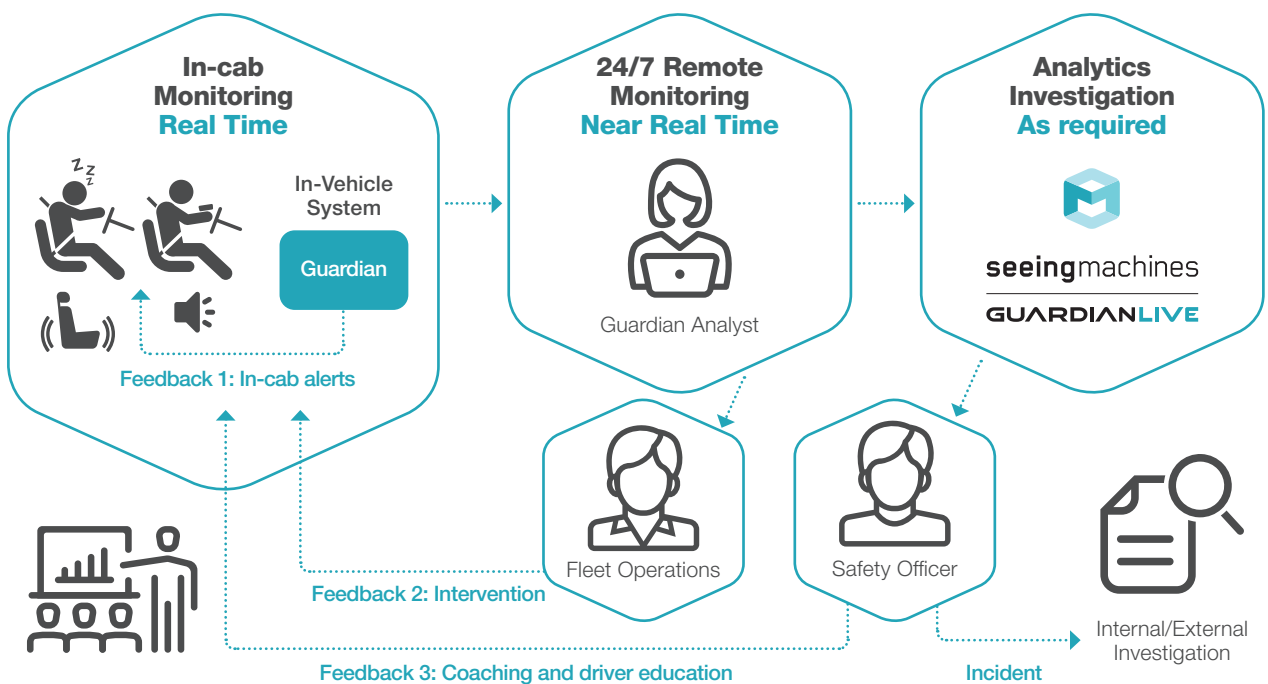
In-cab Monitoring
Real Time

In-Vehicle System

Guardian

Feedback 1: In-cab alerts

24/7 Remote Monitoring
Near Real Time

Guardian Analyst

Analytics Investigation
As required

seeingmachines

GUARDIANLIVE

Fleet Operations

Safety Officer

Internal/External Investigation

Feedback 2: Intervention

Feedback 3: Coaching and driver education

Incident